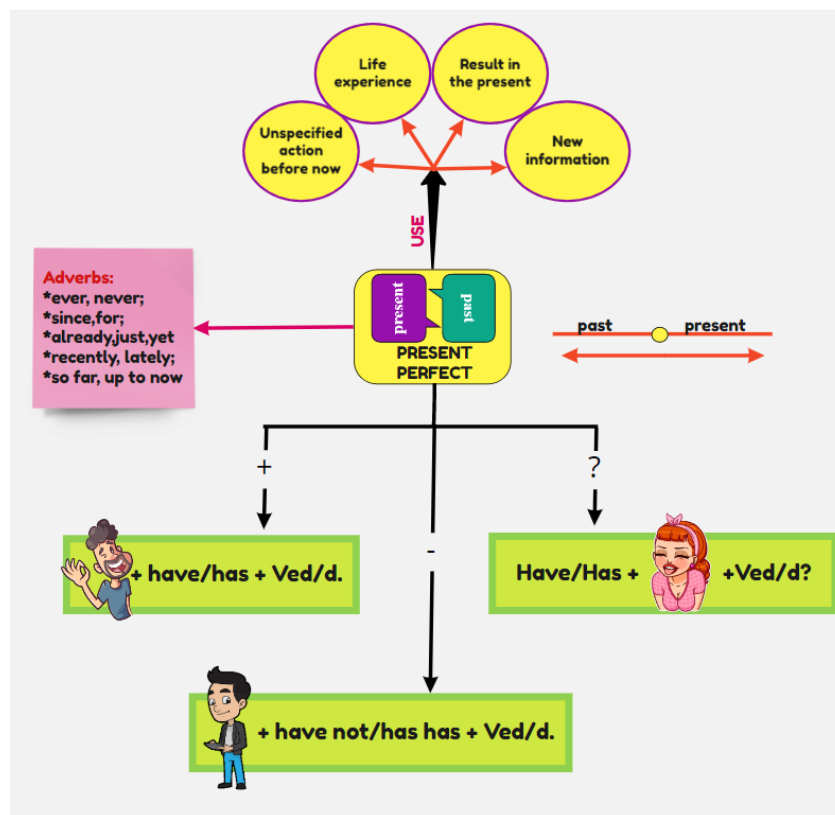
Life experience

Result in the present

Unspecified action before now

New information

USE

Adverbs:
*ever, never;
*since,for;
*already,just,yet
*recently, lately;
*so far, up to now

present

past

PRESENT PERFECT

past

present

+

?

-

+ have/has + Ved/d.

Have/Has + +Ved/d?

+ have not/has has + Ved/d.